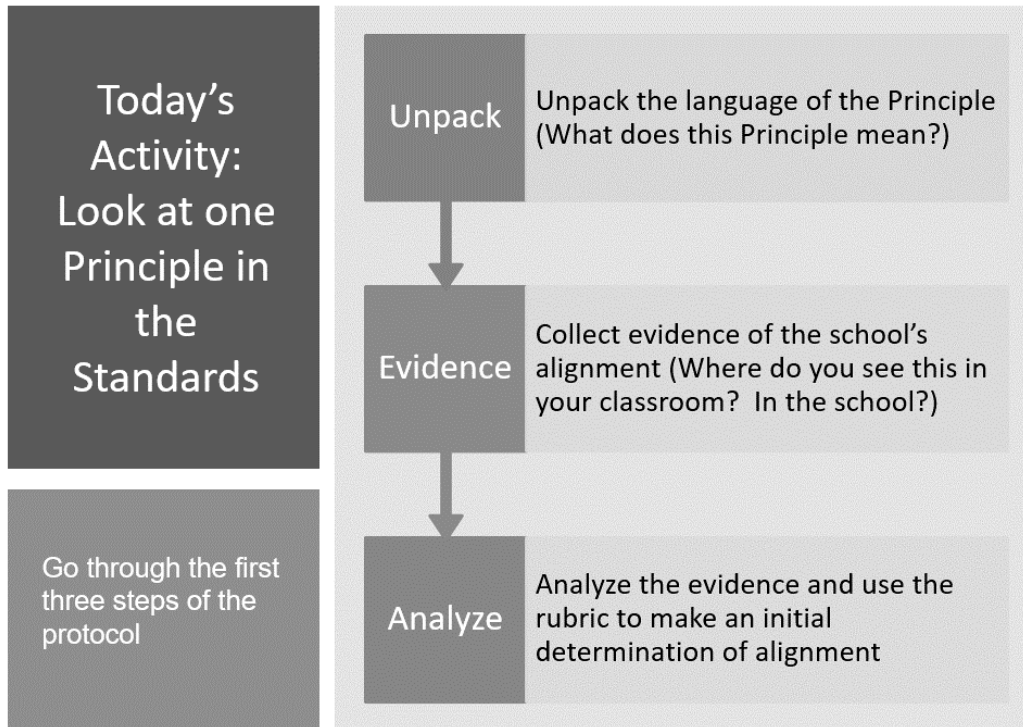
Today's Activity: Look at one Principle in the Standards

Go through the first three steps of the protocol

Unpack

Unpack the language of the Principle (What does this Principle mean?)

Evidence

Collect evidence of the school's alignment (Where do you see this in your classroom? In the school?)

Analyze

Analyze the evidence and use the rubric to make an initial determination of alignment